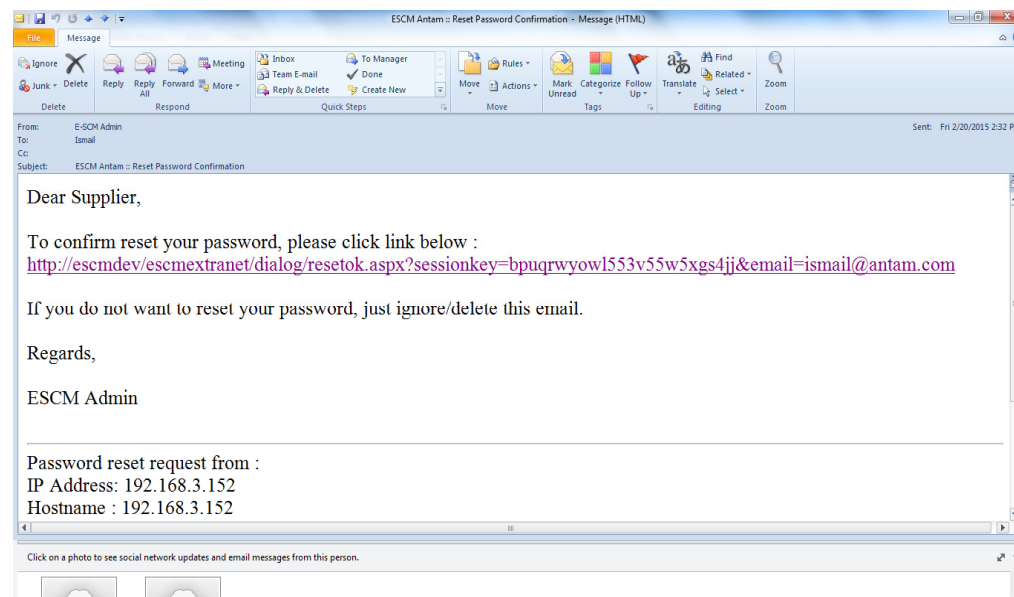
ESCM Antam :: Reset Password Confirmation - Message (HTML)

File | Message

Ignore | Delete | Reply | Reply All | Forward | Meeting | More
Junk
Delete | Respond

Inbox | To Manager | Team E-mail | Done | Reply & Delete | Create New
Quick Steps

Move | Rules | Actions
Move

Mark Unread | Categorize | Follow Up
Tags

Translate | Find | Related | Select
Editing

Zoom
Zoom

From: E-SCM Admin
To: Ismail
Cc:
Subject: ESCM Antam :: Reset Password Confirmation
Sent: Fri 2/20/2015 2:32 P

Dear Supplier,

To confirm reset your password, please click link below :
http://escmdev/escmextranet/dialog/resetok.aspx?sessionkey=bpuqrwyowl553v55w5xgs4jj&email=ismail@antam.com

If you do not want to reset your password, just ignore/delete this email.

Regards,

ESCM Admin

Password reset request from :
IP Address: 192.168.3.152
Hostname : 192.168.3.152

Click on a photo to see social network updates and email messages from this person.